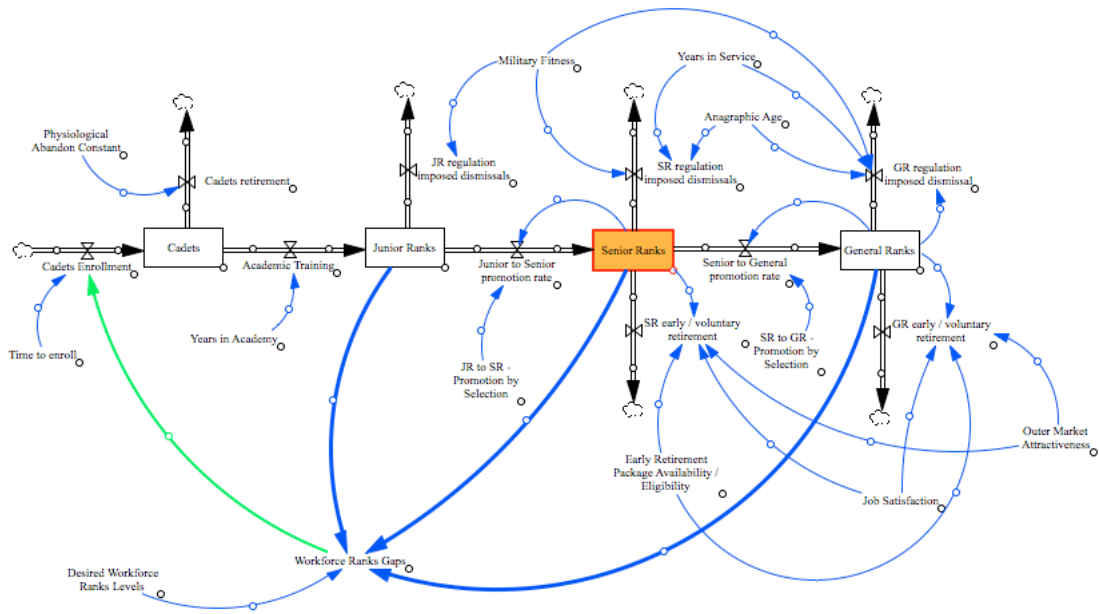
Military Fitness

Years in Service

Anagraphic Age

Physiological Abandon Constant

Cadets retirement

JR regulation imposed dismissals

SR regulation imposed dismissals

GR regulation imposed dismissal

Cadets

Junior Ranks

Senior Ranks

General Ranks

Cadets Enrollment

Academic Training

Junior to Senior promotion rate

Senior to General promotion rate

Time to enroll

Years in Academy

SR early / voluntary retirement

GR early / voluntary retirement

JR to SR - Promotion by Selection

SR to GR - Promotion by Selection

Outer Market Attractiveness

Early Retirement Package Availability / Eligibility

Job Satisfaction

Workforce Ranks Gaps

Desired Workforce Ranks Levels